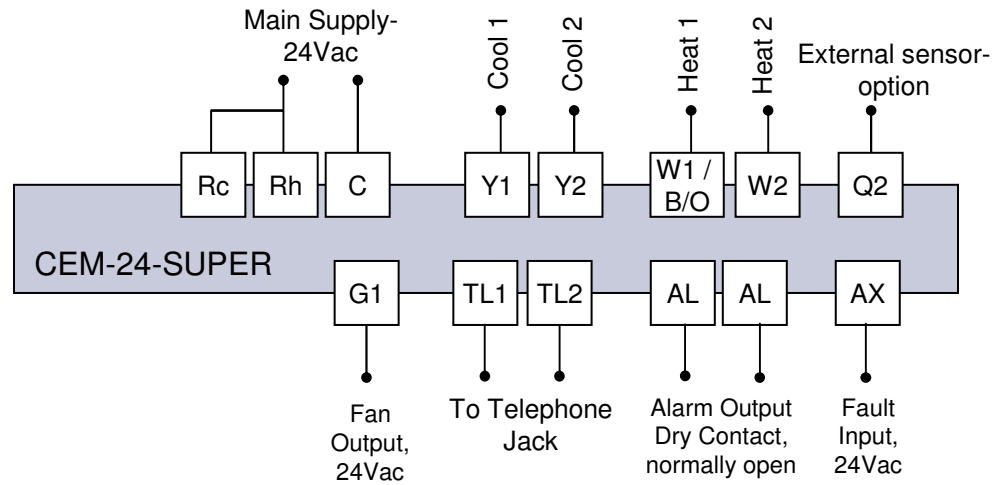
Main Supply-
24Vac

Cool 1

Cool 2

Heat 1

Heat 2

External sensor-
option

Rc

Rh

C

Y1

Y2

W1 /
B/O

W2

Q2

CEM-24-SUPER

G1

TL1

TL2

AL

AL

AX

Fan
Output,
24Vac

To Telephone
Jack

Alarm Output
Dry Contact,
normally open

Fault
Input,
24Vac